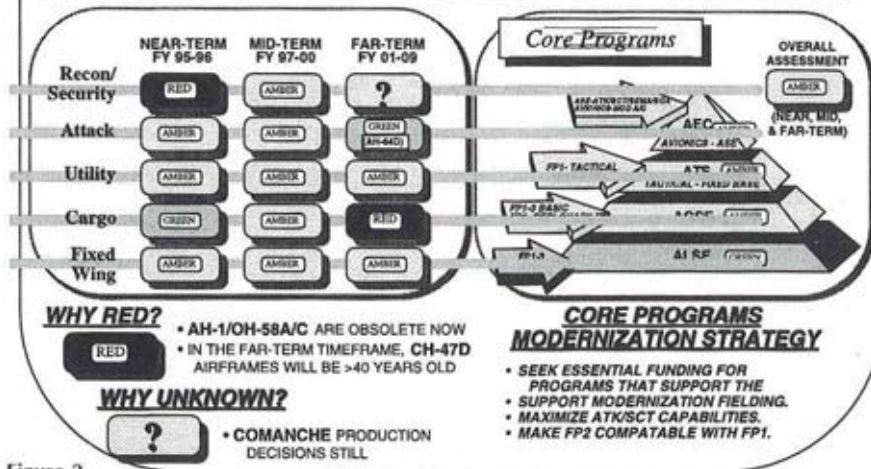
NEAR-TERM FY 95-96

MID-TERM FY 97-00

FAR-TERM FY 01-09

Core Programs

OVERALL ASSESSMENT

Recon/ Security | RED | AMBER | ?

AMBER

(NEAR, MID, & FAR-TERM)

Attack | AMBER | AMBER | GREEN (AH-64D)

Utility | AMBER | AMBER | AMBER

Cargo | GREEN | AMBER | RED

Fixed Wing | AMBER | AMBER | AMBER

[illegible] AVIONICS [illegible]

AEC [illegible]

AVIONICS - ASE

FP1- TACTICAL

ATS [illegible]

TACTICAL - FIXED BASE

FP1-2 BASIC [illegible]

AGSE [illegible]

FP1-1 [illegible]

ALSE GREEN

WHY RED?

RED

• AH-1/OH-58A/C ARE OBSOLETE NOW

• IN THE FAR-TERM TIMEFRAME, CH-47D AIRFRAMES WILL BE >40 YEARS OLD

WHY UNKNOWN?

?

• COMANCHE PRODUCTION DECISIONS STILL

CORE PROGRAMS MODERNIZATION STRATEGY

• SEEK ESSENTIAL FUNDING FOR PROGRAMS THAT SUPPORT THE

• SUPPORT MODERNIZATION FIELDING.

• MAXIMIZE ATK/SCT CAPABILITIES.

• MAKE FP2 COMPATABLE WITH FP1.

Figure 2